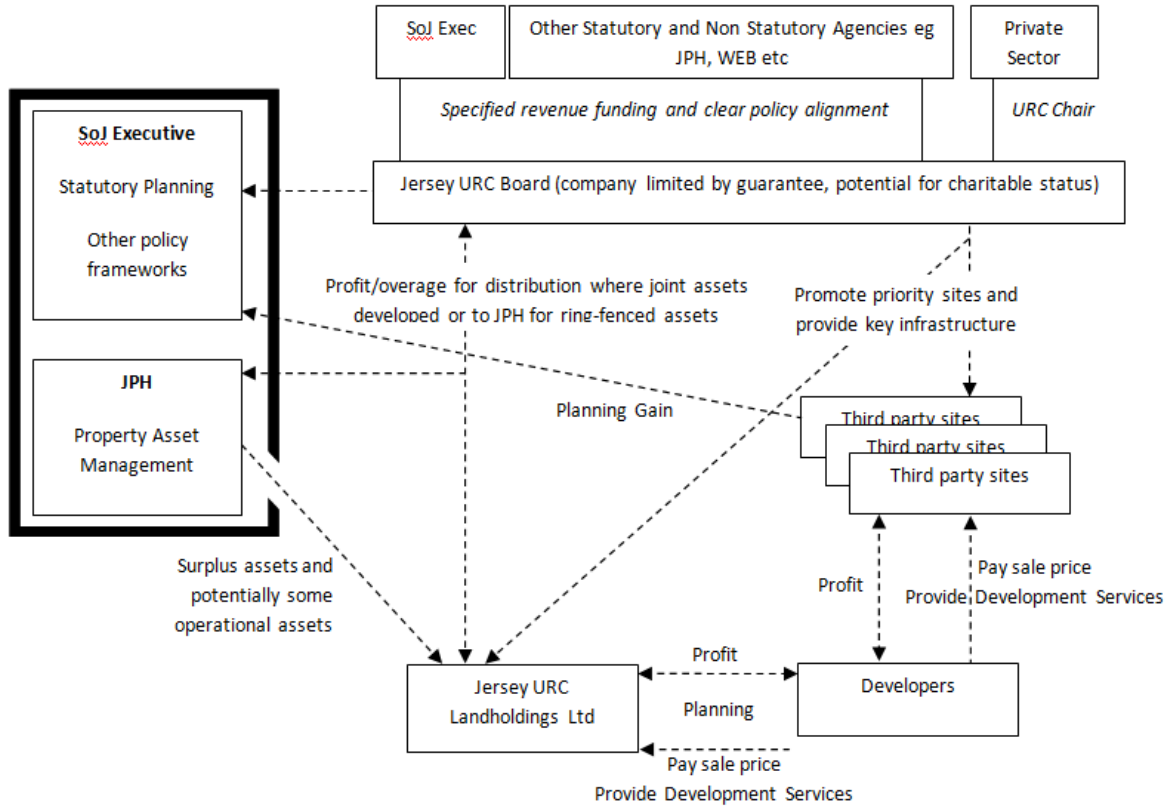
SoJ Exec

Other Statutory and Non Statutory Agencies eg JPH, WEB etc

Private Sector

Specified revenue funding and clear policy alignment

URC Chair

SoJ Executive

Statutory Planning

Other policy frameworks

Jersey URC Board (company limited by guarantee, potential for charitable status)

Profit/overage for distribution where joint assets developed or to JPH for ring-fenced assets

Promote priority sites and provide key infrastructure

JPH

Property Asset Management

Planning Gain

Third party sites

Third party sites

Third party sites

Surplus assets and potentially some operational assets

Profit

Pay sale price

Provide Development Services

Profit

Jersey URC Landholdings Ltd

Planning

Developers

Pay sale price

Provide Development Services